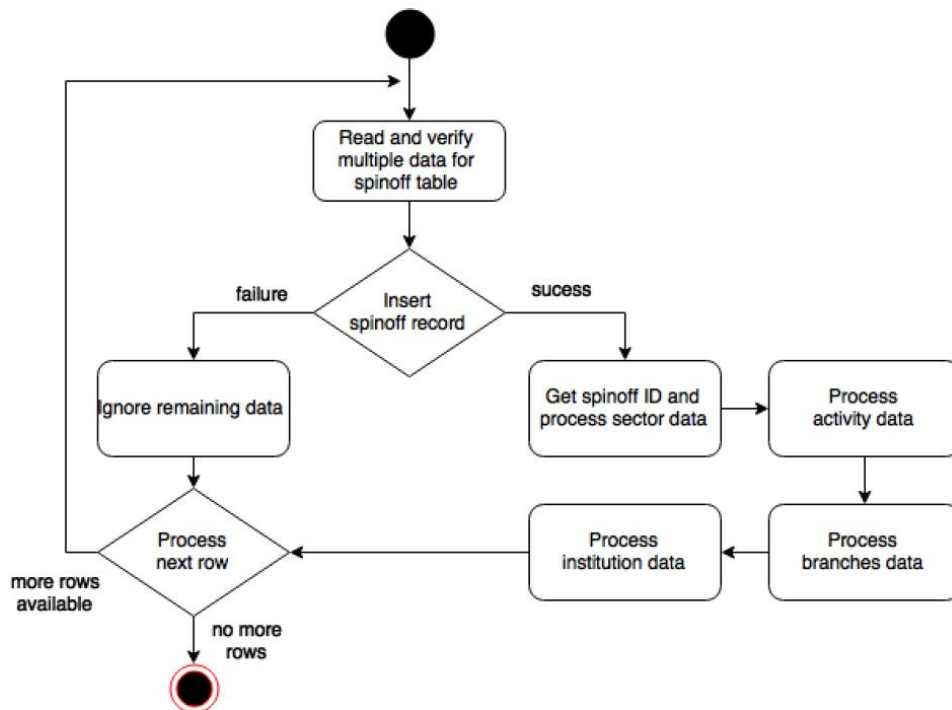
Read and verify multiple data for spinoff table

failure

Insert spinoff record

sucess

Ignore remaining data

Get spinoff ID and process sector data

Process activity data

Process next row

Process institution data

Process branches data

more rows available

no more rows